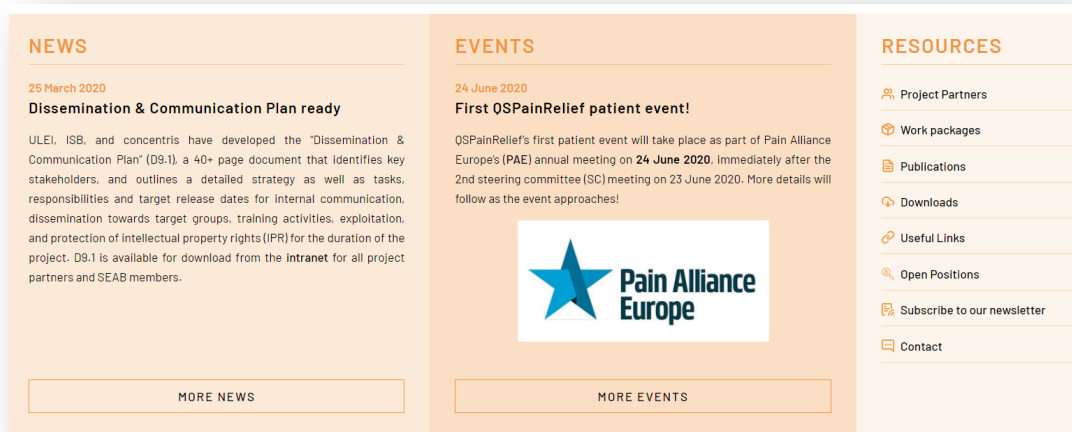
NEWS

25 March 2020

Dissemination & Communication Plan ready

ULEI, ISB, and concentris have developed the "Dissemination & Communication Plan" (D9.1), a 40+ page document that identifies key stakeholders, and outlines a detailed strategy as well as tasks, responsibilities and target release dates for internal communication, dissemination towards target groups, training activities, exploitation, and protection of intellectual property rights (IPR) for the duration of the project. D9.1 is available for download from the intranet for all project partners and SEAB members.

MORE NEWS

EVENTS

24 June 2020

First QSPainRelief patient event!

QSPainRelief's first patient event will take place as part of Pain Alliance Europe's (PAE) annual meeting on 24 June 2020, immediately after the 2nd steering committee (SC) meeting on 23 June 2020. More details will follow as the event approaches!

Pain Alliance Europe

MORE EVENTS

RESOURCES

Project Partners

Work packages

Publications

Downloads

Useful Links

Open Positions

Subscribe to our newsletter

Contact